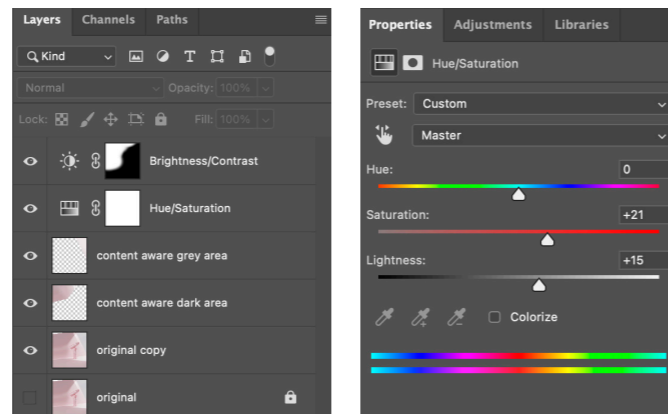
Layers Channels Paths

Kind

Normal Opacity: 100%

Lock: Fill: 100%

Brightness/Contrast

Hue/Saturation

content aware grey area

content aware dark area

original copy

original

Properties Adjustments Libraries

Hue/Saturation

Preset: Custom

Master

Hue: 0

Saturation: +21

Lightness: +15

Colorize